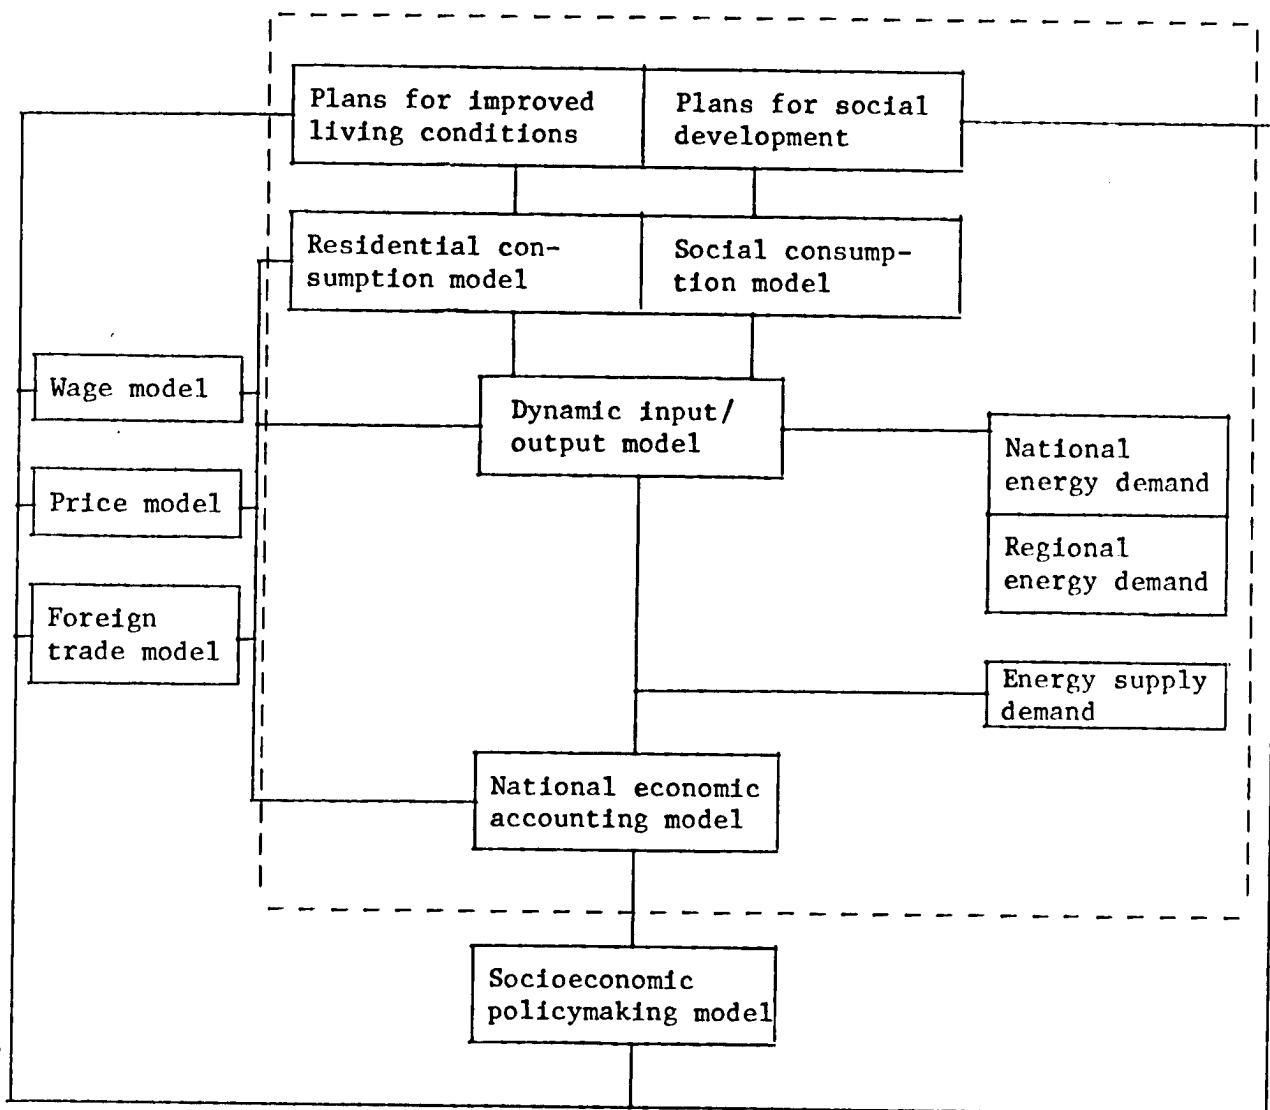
Plans for improved living conditions

Plans for social development

Residential consumption model

Social consumption model

Wage model

Price model

Foreign trade model

Dynamic input/ output model

National energy demand

Regional energy demand

Energy supply demand

National economic accounting model

Socioeconomic policymaking model